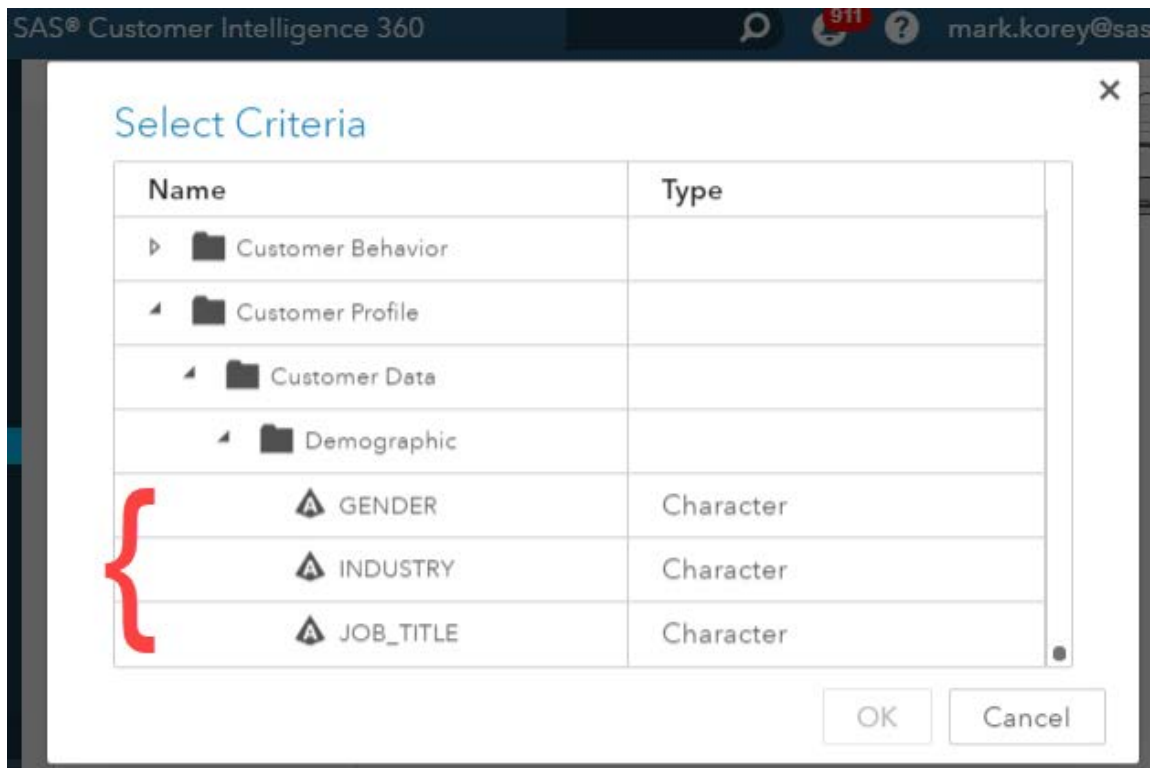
SAS® Customer Intelligence 360

911

mark.korey@sas

×

Select Criteria

| Name | Type |
|---|---|
| Customer Behavior | |
| Customer Profile | |
| Customer Data | |
| Demographic | |
| GENDER | Character |
| INDUSTRY | Character |
| JOB_TITLE | Character |

OK

Cancel